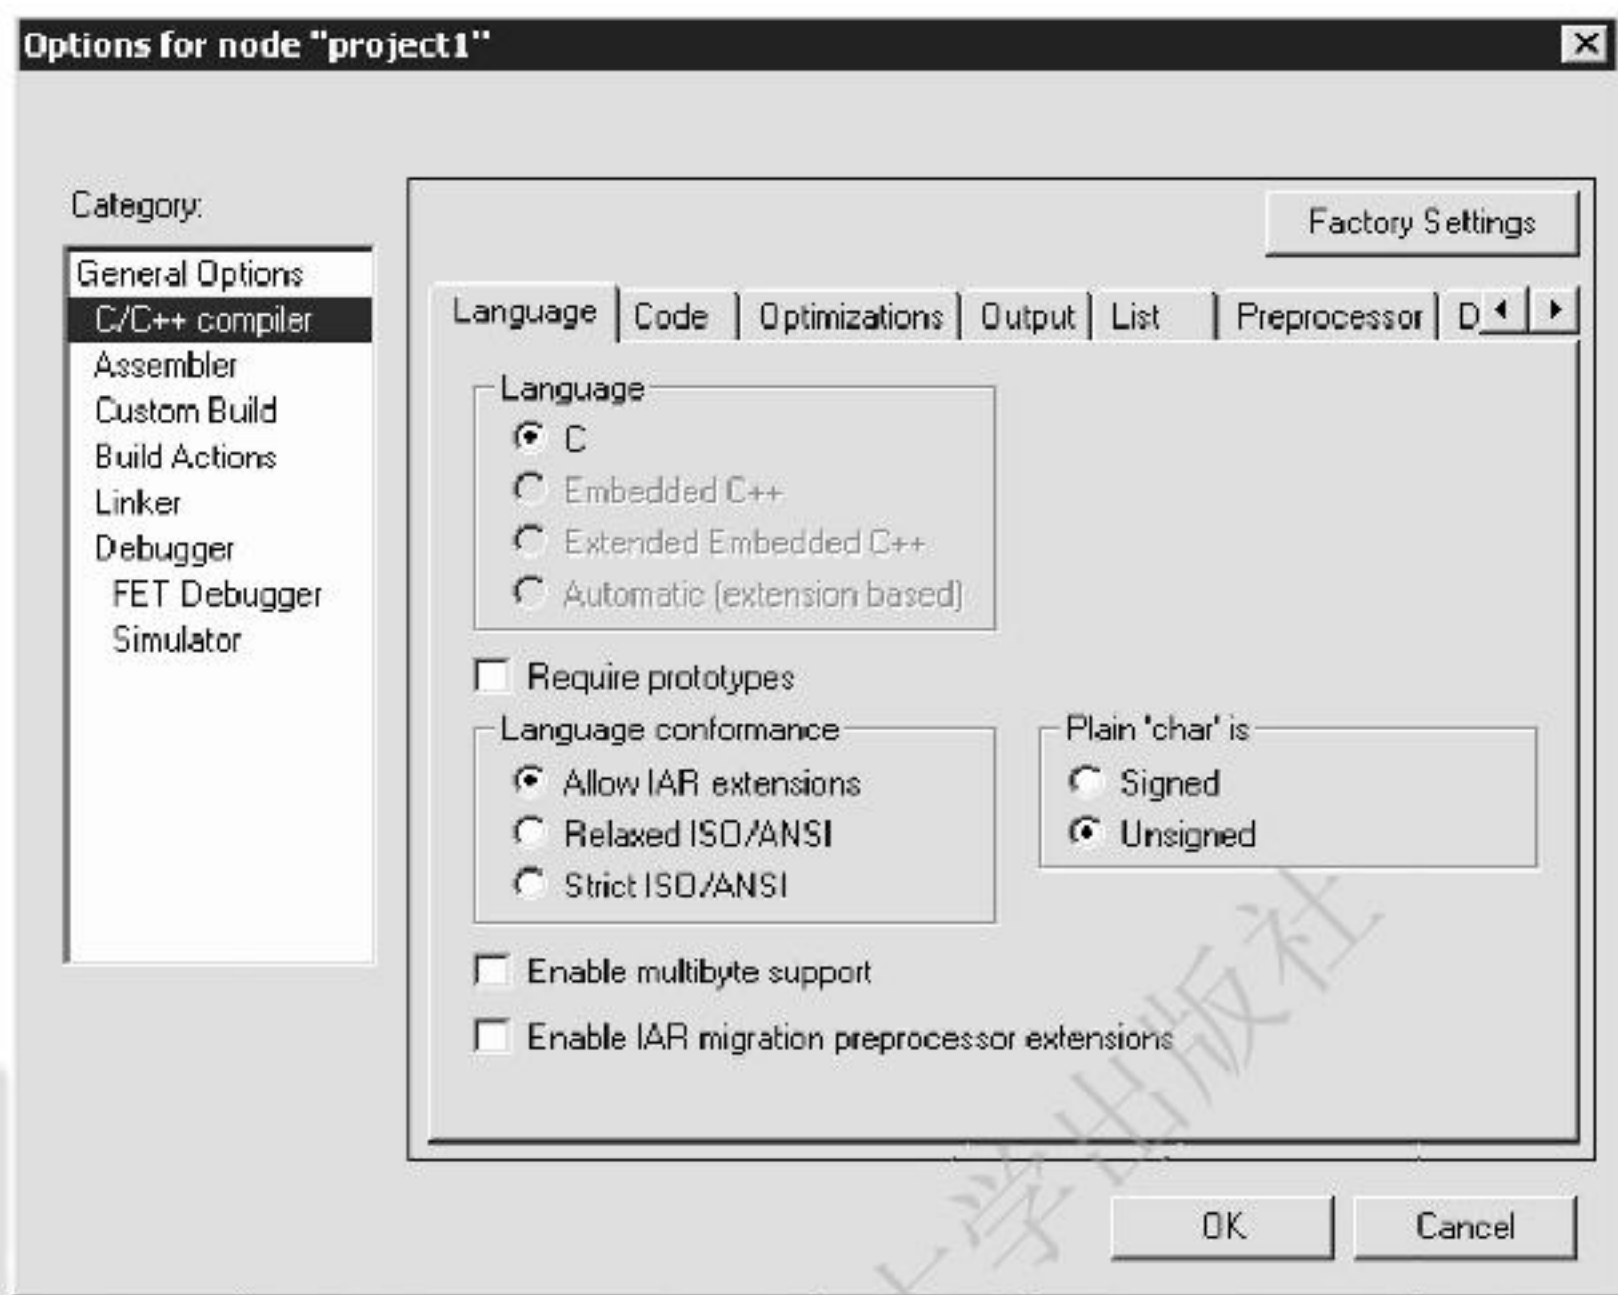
Options for node "project1"

Category:

General Options
C/C++ compiler
Assembler
Custom Build
Build Actions
Linker
Debugger
FET Debugger
Simulator

Factory Settings

Language | Code | Optimizations | Output | List | Preprocessor | D

Language
C
Embedded C++
Extended Embedded C++
Automatic (extension based)

Require prototypes

Language conformance
Allow IAR extensions
Relaxed ISO/ANSI
Strict ISO/ANSI

Plain 'char' is
Signed
Unsigned

Enable multibyte support

Enable IAR migration preprocessor extensions

学出版社

OK
Cancel